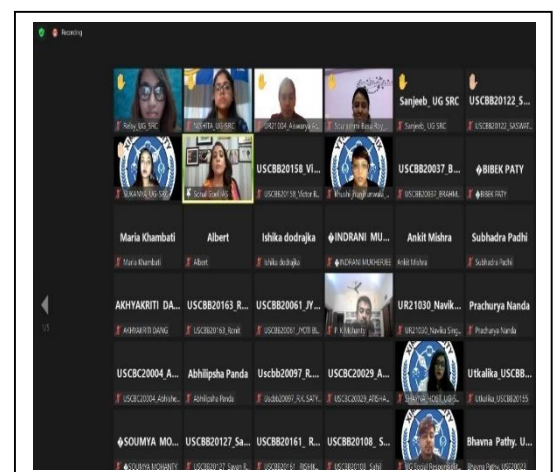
Recording

Relay_UG_SRC
NISHITA_UG_SRC
UR21004_Aiswarya R...
Sourasmi Rout Roy...
Sanjeeb_UG SRC
Sanjeeb_UG SRC
USCBB20122_S...
USCBB20122_SASWAT...

SUKANYA_UG SRC
Sonali Garg_UG...
USCBB20158_Vi...
USCBB20158_Victor B...
Shubhi Raghuvanshi...
USCBB20037_B...
USCBB20037_BRAHM...
♦BIBEK PATY
BIBEK PATY

Maria Khambati
Maria Khambati
Albert
Albert
Ishika dodrajka
Ishika dodrajka
♦INDRANI MU...
INDRANI MUKHERJEE
Ankit Mishra
Ankit Mishra
Subhadra Padhi
Subhadra Padhi

1/3

AKHYAKRITI DA...
AKHYAKRITI DANG
USCBB20163_R...
USCBB20163_Rohit
USCBB20061_JY...
USCBB20061_JYOTI BI...
P K Mohanty
UR21030_Navik...
UR21030_Navika Sing...
Prachurya Nanda
Prachurya Nanda

USCBC20004_A...
USCBC20004_Abhishe...
Abhilipsha Panda
Abhilipsha Panda
Uscbb20097_R...
Uscbb20097_R.K.SATY...
USCBC20029_A...
USCBC20029_ANSHA...
BHAVNA_HOST_UG S...
Utkalika_USCBB...
Utkalika_USCBB20155

♦SOUMYA MO...
SOUMYA MOHANTY
USCBB20127_Sa...
USCBB20127_Sayan R...
USCBB20161_R...
USCBB20161_RISHIK...
USCBB20108_S...
USCBB20108_Sahil
UG Social Responsibili...
Bhavna Pathy. U...
Bhavna Pathy. USCB20022